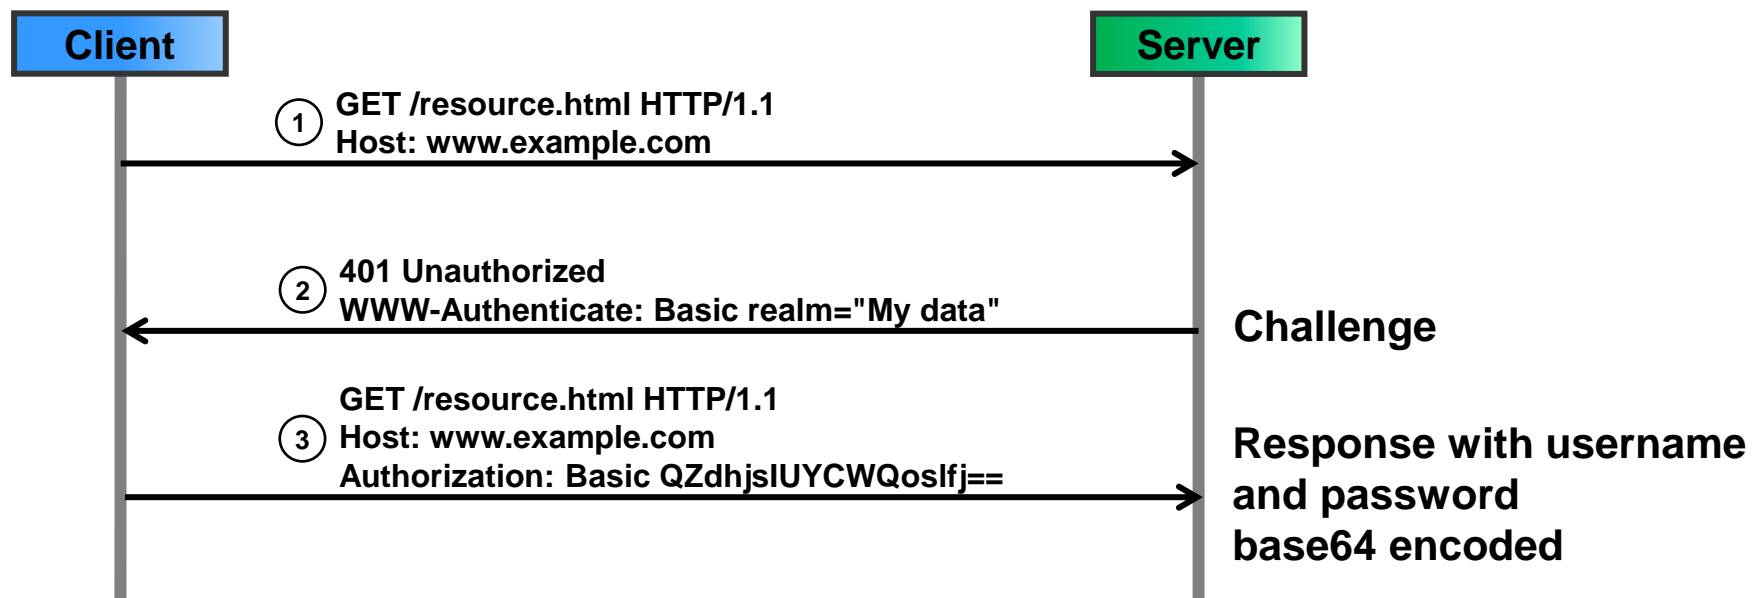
Client

Server

1
GET /resource.html HTTP/1.1
Host: www.example.com

2
401 Unauthorized
WWW-Authenticate: Basic realm="My data"

Challenge

3
GET /resource.html HTTP/1.1
Host: www.example.com
Authorization: Basic QZdhjslUYCWQoslfj==

Response with username and password base64 encoded